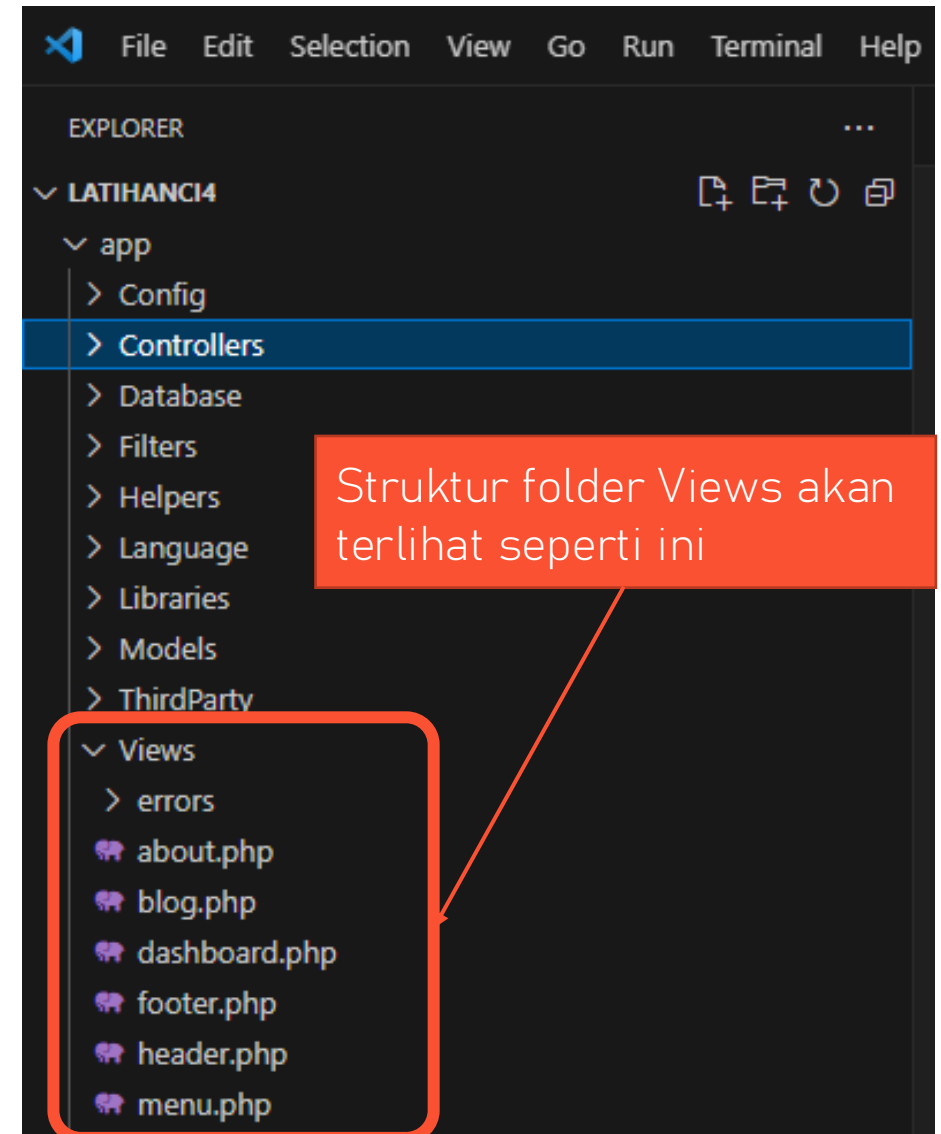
File Edit Selection View Go Run Terminal Help

EXPLORER ...

LATIHANCI4

app

Config

Controllers

Database

Filters

Helpers

Language

Libraries

Models

ThirdParty

Views

errors

about.php

blog.php

dashboard.php

footer.php

header.php

menu.php

Struktur folder Views akan terlihat seperti ini